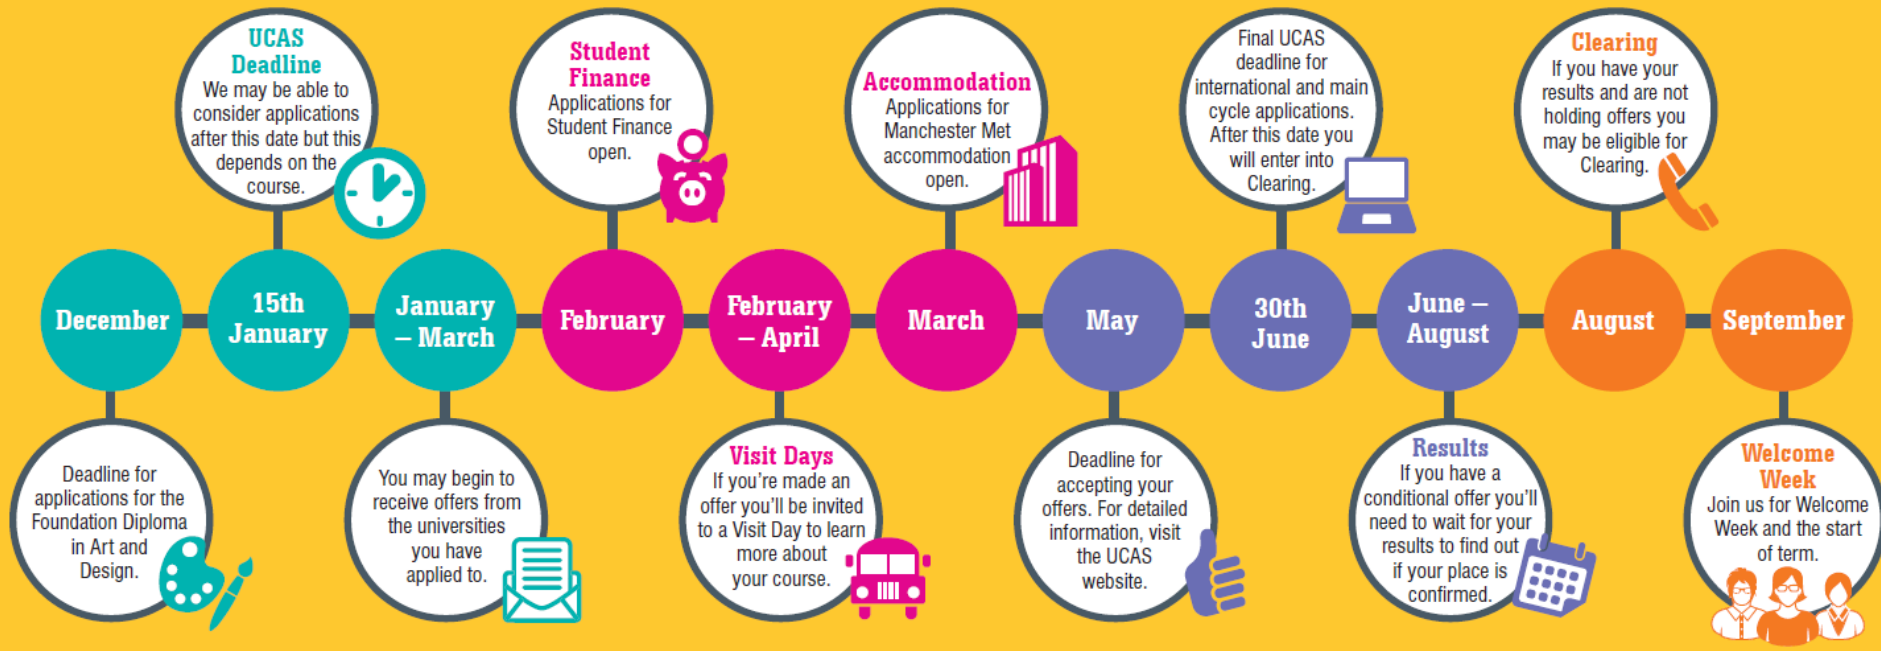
UCAS Deadline
We may be able to consider applications after this date but this depends on the course.

Student Finance
Applications for Student Finance open.

Accommodation
Applications for Manchester Met accommodation open.

Final UCAS deadline for international and main cycle applications. After this date you will enter into Clearing.

Clearing
If you have your results and are not holding offers you may be eligible for Clearing.

December

15th January

January – March

February

February – April

March

May

30th June

June – August

August

September

Deadline for applications for the Foundation Diploma in Art and Design.

You may begin to receive offers from the universities you have applied to.

Visit Days
If you're made an offer you'll be invited to a Visit Day to learn more about your course.

Deadline for accepting your offers. For detailed information, visit the UCAS website.

Results
If you have a conditional offer you'll need to wait for your results to find out if your place is confirmed.

Welcome Week
Join us for Welcome Week and the start of term.